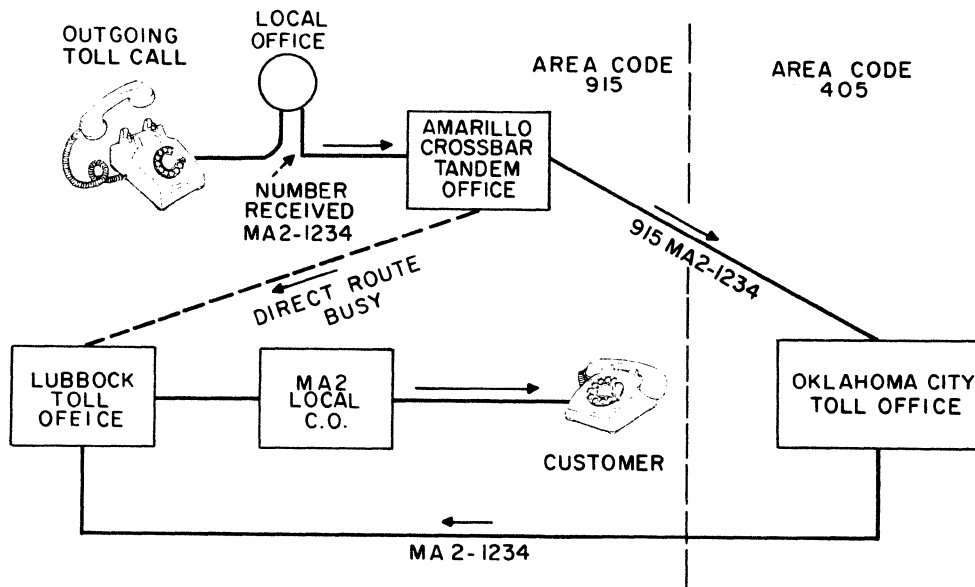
OUTGOING TOLL CALL

LOCAL OFFICE

AREA CODE 915

AREA CODE 405

AMARILLO CROSSBAR TANDEM OFFICE

NUMBER RECEIVED MA2-1234

915 MA2-1234

DIRECT ROUTE BUSY

LUBBOCK TOLL OFEICE

MA2 LOCAL C.O.

OKLAHOMA CITY TOLL OFFICE

CUSTOMER

MA 2-1234